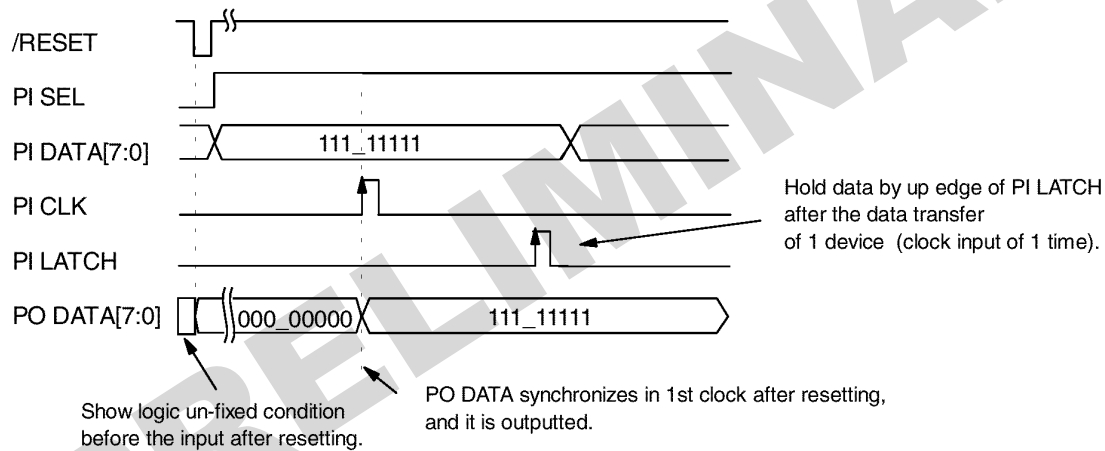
/RESET

PI SEL

PI DATA[7:0]

111_11111

PI CLK

PI LATCH

PO DATA[7:0]

000_00000

111_11111

Hold data by up edge of PI LATCH after the data transfer of 1 device (clock input of 1 time).

Show logic un-fixed condition before the input after resetting.

PO DATA synchronizes in 1st clock after resetting, and it is outputted.

PRELIMINARY